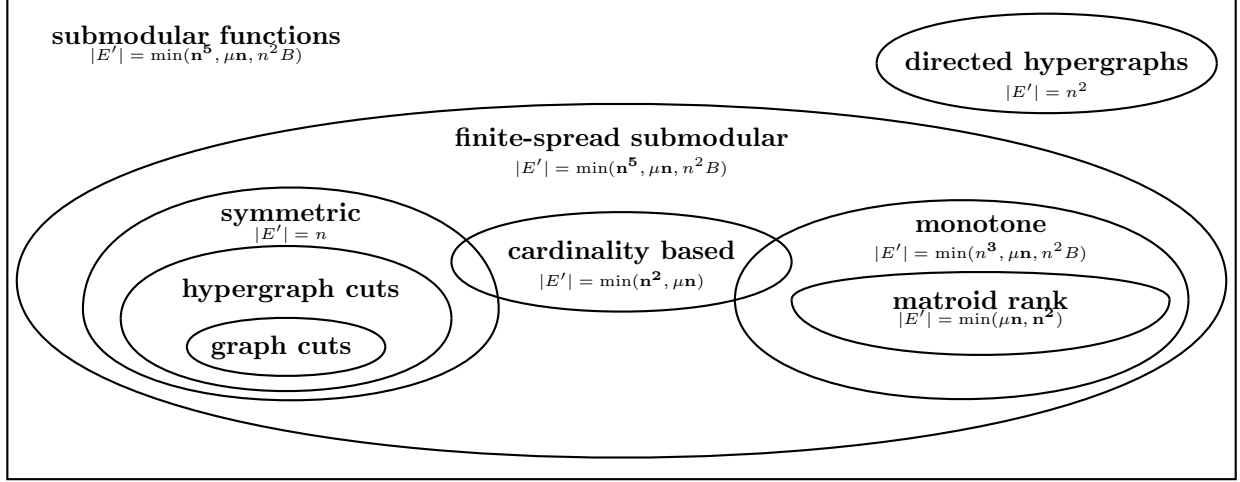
submodular functions
$|E'| = \min(\mathbf{n^5}, \mu\mathbf{n}, n^2B)$

directed hypergraphs
$|E'| = n^2$

finite-spread submodular
$|E'| = \min(\mathbf{n^5}, \mu\mathbf{n}, n^2B)$

symmetric
$|E'| = n$

hypergraph cuts

graph cuts

cardinality based
$|E'| = \min(\mathbf{n^2}, \mu\mathbf{n})$

monotone
$|E'| = \min(n^3, \mu\mathbf{n}, n^2B)$

matroid rank
$|E'| = \min(\mu\mathbf{n}, \mathbf{n^2})$